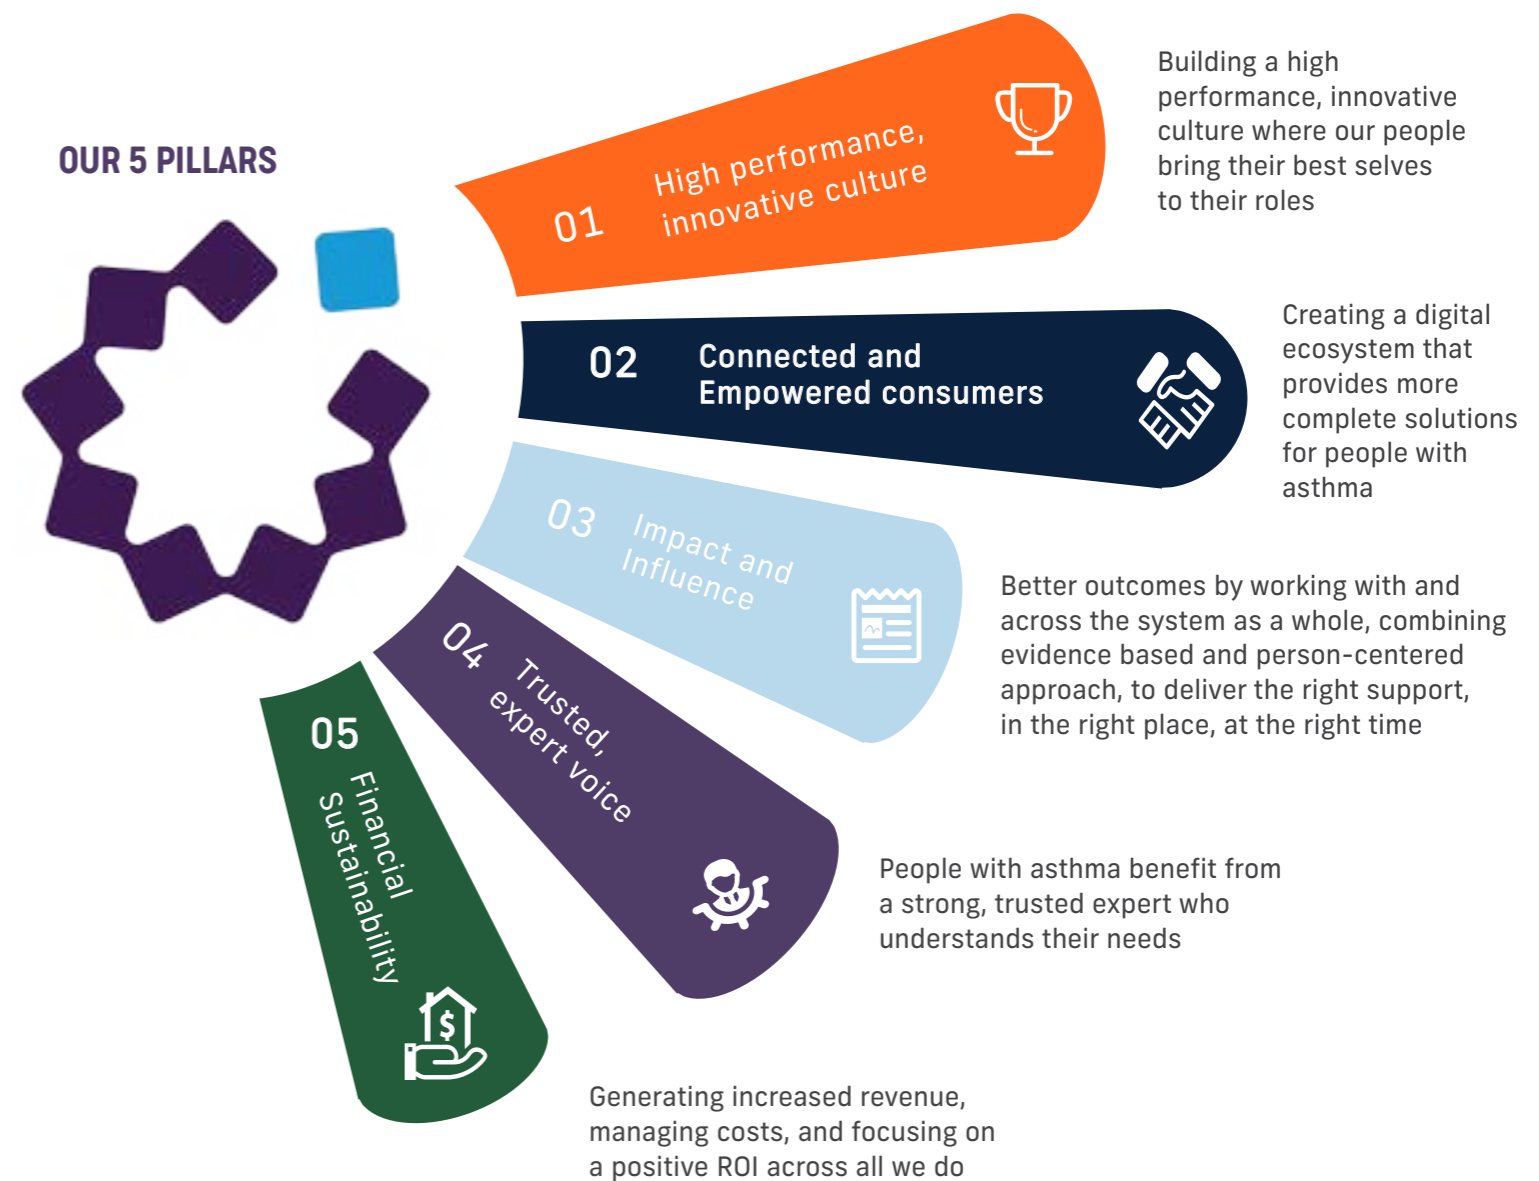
OUR 5 PILLARS

01 High performance, innovative culture

Building a high performance, innovative culture where our people bring their best selves to their roles

02 Connected and Empowered consumers

Creating a digital ecosystem that provides more complete solutions for people with asthma

03 Impact and Influence

Better outcomes by working with and across the system as a whole, combining evidence based and person-centered approach, to deliver the right support, in the right place, at the right time

04 Trusted, expert voice

People with asthma benefit from a strong, trusted expert who understands their needs

05 Financial Sustainability

Generating increased revenue, managing costs, and focusing on a positive ROI across all we do